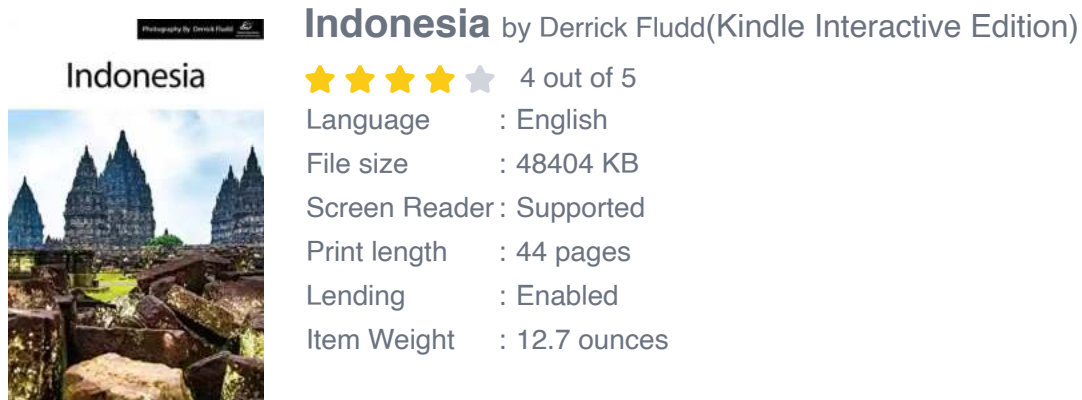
Photography By Derrick Fludd

Indonesia

Indonesia by Derrick Fludd(Kindle Interactive Edition)

4 out of 5

| | |
|---|---|
| Language | : English |
| File size | : 48404 KB |
| Screen Reader | : Supported |
| Print length | : 44 pages |
| Lending | : Enabled |
| Item Weight | : 12.7 ounces |